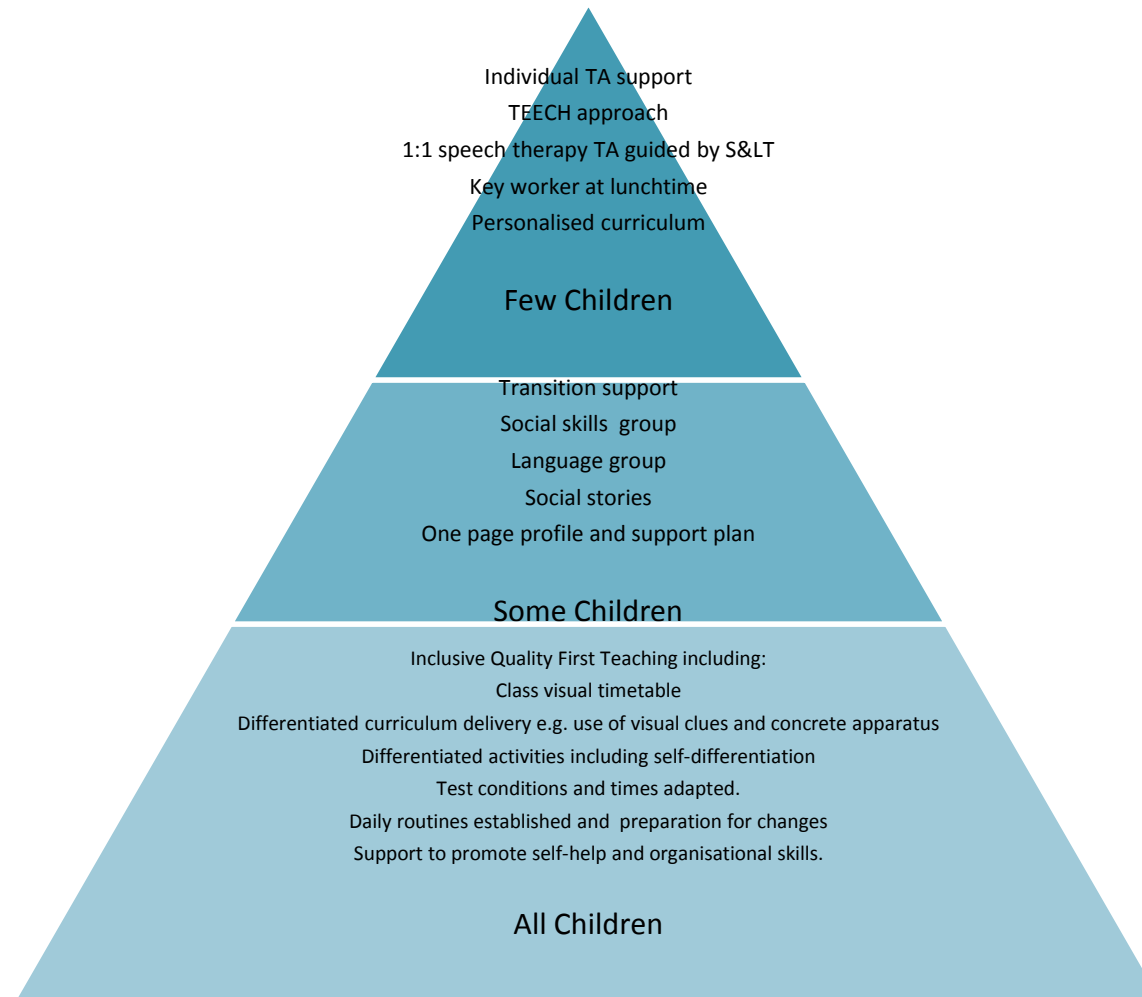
Individual TA support
TEECH approach
1:1 speech therapy TA guided by S&LT
Key worker at lunchtime
Personalised curriculum

Few Children

Transition support
Social skills group
Language group
Social stories
One page profile and support plan

Some Children

Inclusive Quality First Teaching including:
Class visual timetable
Differentiated curriculum delivery e.g. use of visual clues and concrete apparatus
Differentiated activities including self-differentiation
Test conditions and times adapted.
Daily routines established and preparation for changes
Support to promote self-help and organisational skills.

All Children